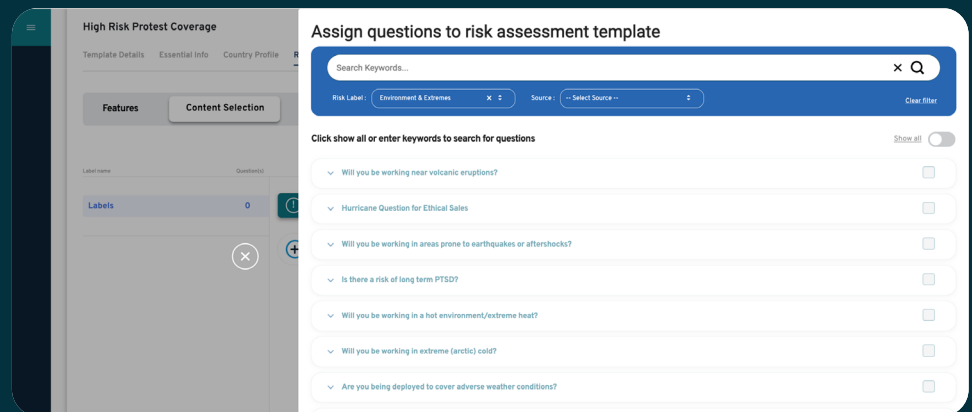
High Risk Protest Coverage

Template Details Essential Info Country Profile R

Features Content Selection

Label name Question(s)

Labels 0

Assign questions to risk assessment template

Search Keywords...

Risk Label : Environment & Extremes

Source : -- Select Source --

Clear filter

Click show all or enter keywords to search for questions

Show all

Will you be working near volcanic eruptions?

Hurricane Question for Ethical Sales

Will you be working in areas prone to earthquakes or aftershocks?

Is there a risk of long term PTSD?

Will you be working in a hot environment/extreme heat?

Will you be working in extreme (arctic) cold?

Are you being deployed to cover adverse weather conditions?